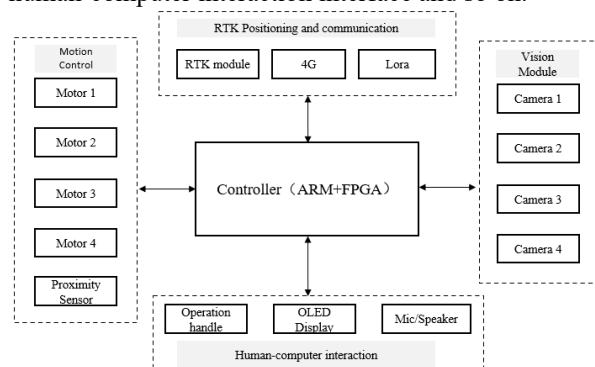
human-computer interaction interface and so on.

RTK Positioning and communication

RTK module

4G

Lora

Motion Control

Motor 1

Motor 2

Motor 3

Motor 4

Proximity Sensor

Controller（ARM+FPGA）

Vision Module

Camera 1

Camera 2

Camera 3

Camera 4

Operation handle

OLED Display

Mic/Speaker

Human-computer interaction